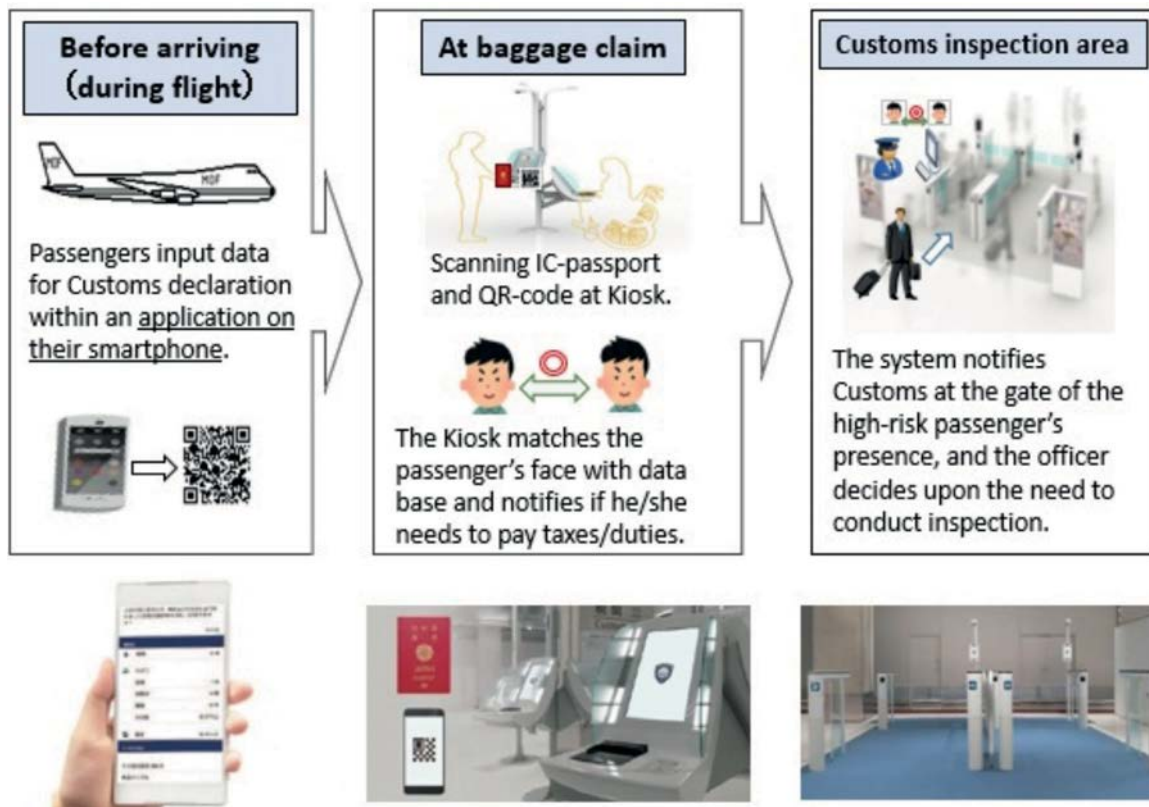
Before arriving (during flight)

MOF

Passengers input data for Customs declaration within an application on their smartphone.

At baggage claim

Scanning IC-passport and QR-code at Kiosk.

The Kiosk matches the passenger's face with data base and notifies if he/she needs to pay taxes/duties.

Customs inspection area

The system notifies Customs at the gate of the high-risk passenger's presence, and the officer decides upon the need to conduct inspection.